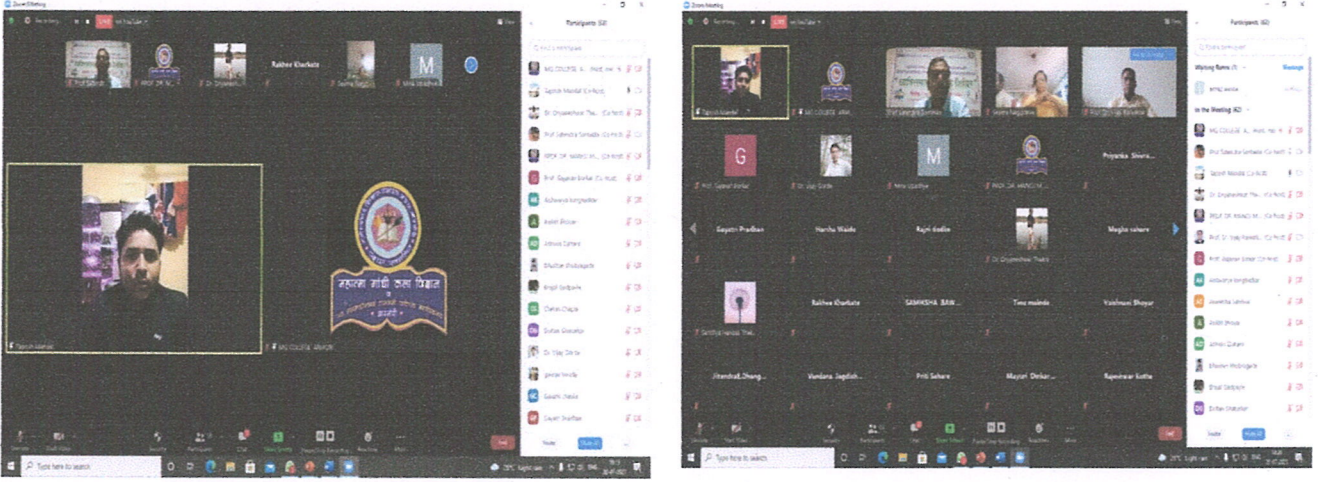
Zoom Meeting

Recording LIVE on YouTube

Participants (60)

Rakhee Kharbade

M

Prof Santosh

PROF DR. N.

Dr. Dnyaneshwar

Seema Bagde

Mina Upadhye

Tajmuh Mandal

MG COLLEGE ARMORI

MG COLLEGE A... (Host, me)

Tajmuh Mandal (Co-host)

Dr. Dnyaneshwar Tha... (Co-host)

Prof. Sahendra Somalkar (Co-host)

PROF. DR. NAMDEO M... (Co-host)

Prof. Gajanan Borkar (Co-host)

Aishwarya borghodkar

Avishkar Bhoyar

Ashwini Zamre

Bhushan Bhoboghade

Brajali Sadpande

Chetan Chapte

Darshan Ghosalkar

Dr. Vijay Darde

Jeevan Hinde

Gayatri Dhakle

Gayatri Bhadhan

Invite Mute All

Unmute Start Video Security Participants Chat Share Screen Pause/Stop Recording Reactions More End

Type here to search

Zoom Meeting

Recording LIVE on YouTube

Participants (62)

Tajmuh Mandal

MG COLLEGE ARMORI

Prof Sahendra Somalkar

Seema Bagde

Prof Dnyaneshwar

G

M

Priyanka Shivra...

Prof. Gajanan Borkar

Dr. Vijay Darde

Mina Upadhye

PROF DR. NAMDEO M...

Gayatri Pradhan

Harsha Waide

Rajni Gedam

Dr. Dnyaneshwar Thakre

Megha sahare

Sanchya Namdeo Thak...

Rakhee Kharbade

SAMIKSHA BAW...

Tina mainde

Vaishnavi Bhoyar

Jitendra L Zhang...

Vandana Jagdish...

Priti Sahare

Mayuri Dinkar...

Rajeshwar Kotha

Waiting Room (1)

In the Meeting (62)

MG COLLEGE A... (Host, me)

Prof. Sahendra Somalkar (Co-host)

Tajmuh Mandal (Co-host)

Dr. Dnyaneshwar Tha... (Co-host)

PROF DR. NAMDEO M... (Co-host)

Prof. Dr. Vijay Kharde (Co-host)

Prof. Gajanan Borkar (Co-host)

Aishwarya borghodkar

Jayashree Lakhole

Avishkar Bhoyar

Ashwini Zamre

Bhushan Bhoboghade

Brajali Sadpande

Darshan Ghosalkar

Invite Mute All

Unmute Start Video Security Participants Chat Share Screen Pause/Stop Recording Reactions More End

Type here to search